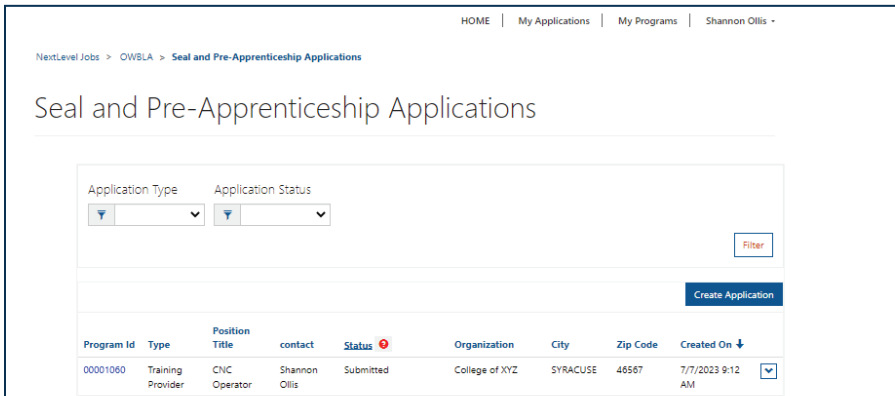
HOME | My Applications | My Programs | Shannon Ollis

NextLevel Jobs > OWBLA > Seal and Pre-Apprenticeship Applications

Seal and Pre-Apprenticeship Applications

Application Type

Application Status

Filter

Create Application

| Program Id | Type | Position Title | contact | Status | Organization | City | Zip Code | Created On ↓ |
|---|---|---|---|---|---|---|---|---|
| 00001060 | Training Provider | CNC Operator | Shannon Ollis | Submitted | College of XYZ | SYRACUSE | 46567 | 7/7/2023 9:12 AM |